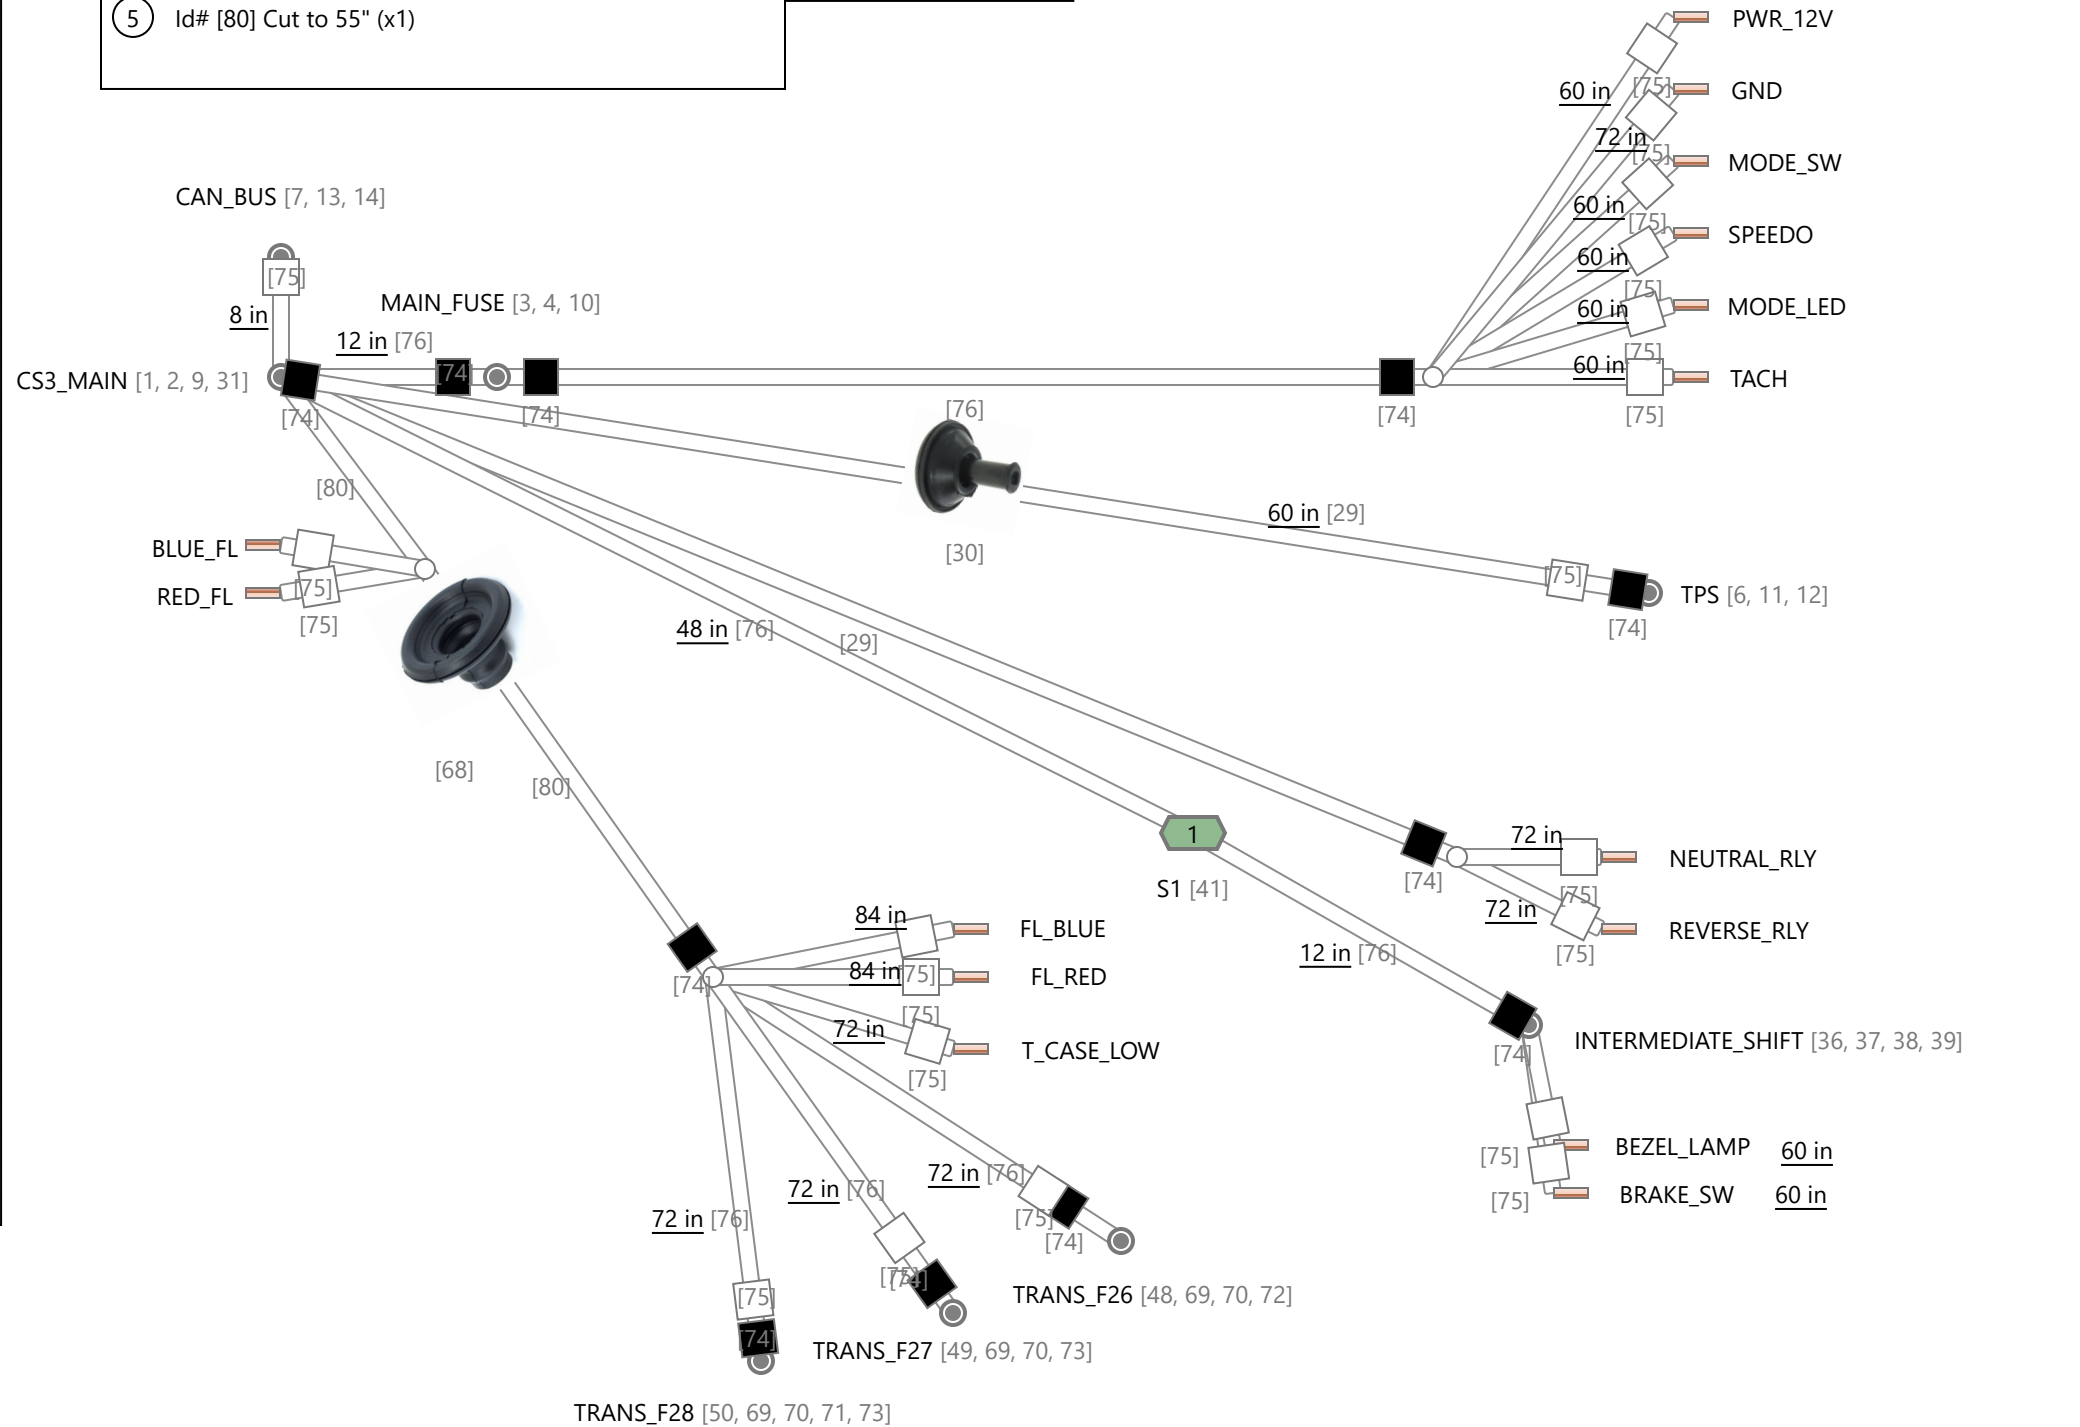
5 Id# [80] Cut to 55" (x1)

PWR_12V
60 in [75] GND
72 in [75] MODE_SW
60 in [75] SPEEDO
60 in [75] MODE_LED
60 in [75]
60 in TACH
[75]

CAN_BUS [7, 13, 14]
[75]
8 in
MAIN_FUSE [3, 4, 10]
12 in [76]
CS3_MAIN [1, 2, 9, 31]
[74]
[74]
[74]
[74]
[76]
[30]
[80]
BLUE_FL
RED_FL
[75]
[75]
60 in [29]
[75]
TPS [6, 11, 12]
[74]
48 in [76]
[29]
[68]
[80]
1
S1 [41]
[74]
72 in
NEUTRAL_RLY
[75]
72 in
REVERSE_RLY
[75]
84 in
FL_BLUE
84 in [75]
FL_RED
[74]
[75]
72 in
T_CASE_LOW
[75]
12 in [76]
INTERMEDIATE_SHIFT [36, 37, 38, 39]
[74]
[75]
BEZEL_LAMP 60 in
[75]
BRAKE_SW 60 in
72 in [76]
[75]
[74]
72 in [76]
[75]
[74]
TRANS_F26 [48, 69, 70, 72]
72 in [76]
[75]
[74]
TRANS_F27 [49, 69, 70, 73]
TRANS_F28 [50, 69, 70, 71, 73]